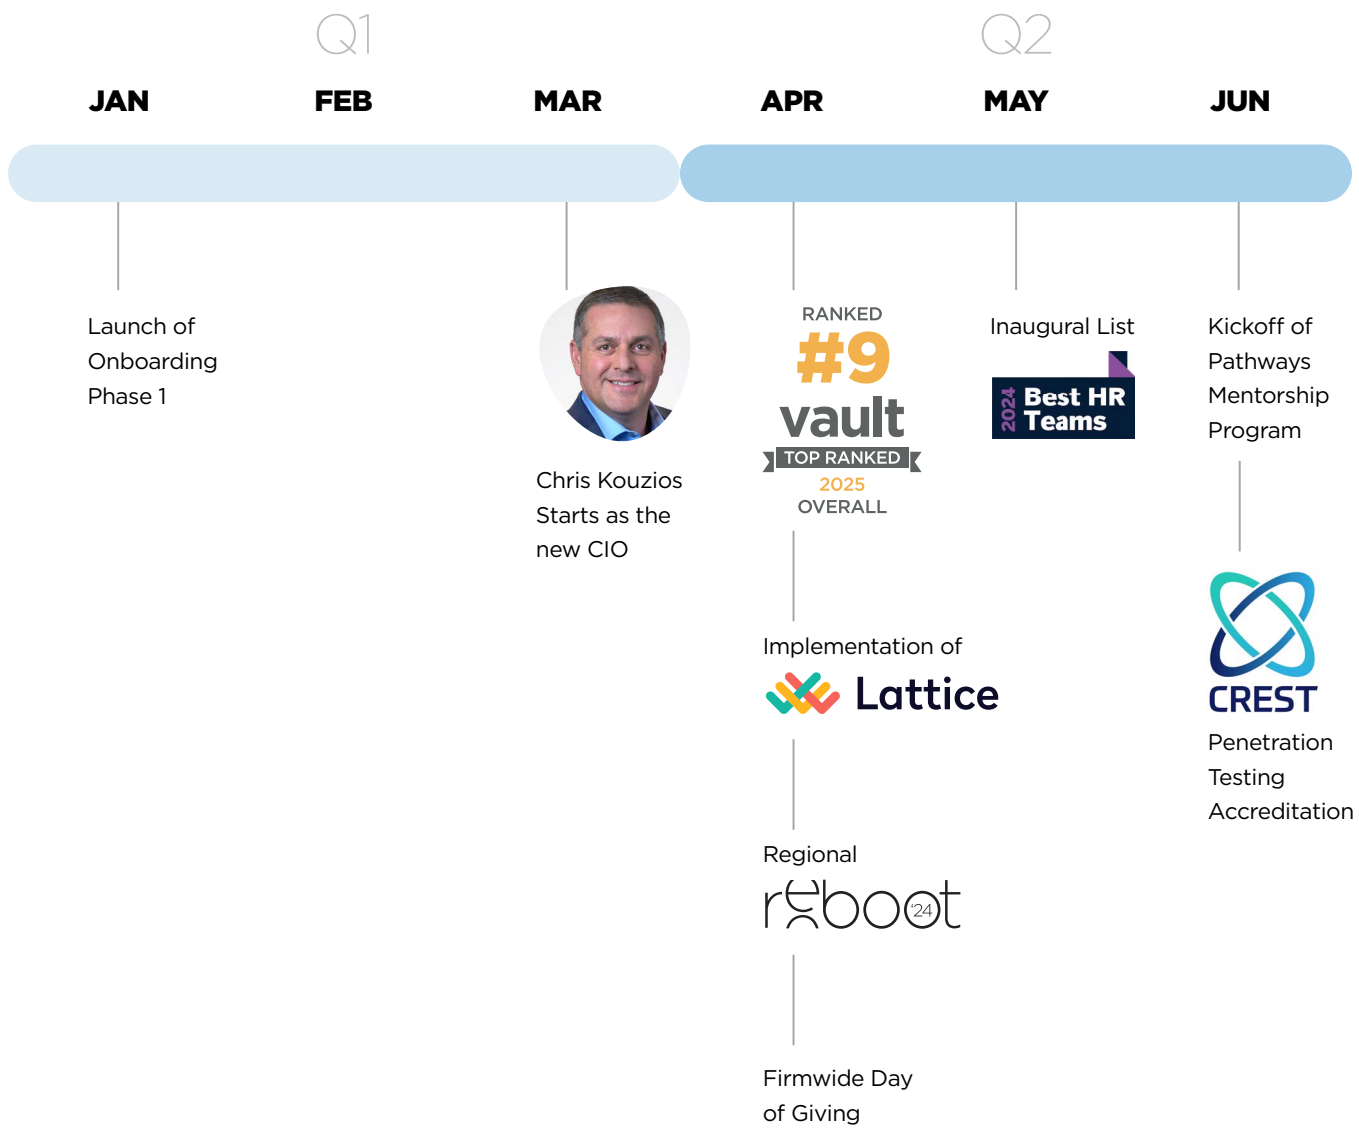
Q1

Q2

JAN

FEB

MAR

APR

MAY

JUN

Launch of Onboarding Phase 1

Chris Kouzios Starts as the new CIO

RANKED
#9
vault
TOP RANKED
2025
OVERALL

Inaugural List

2024 Best HR Teams

Kickoff of Pathways Mentorship Program

Implementation of

Lattice

Regional

reboot '24

Firmwide Day of Giving

CREST

Penetration Testing Accreditation